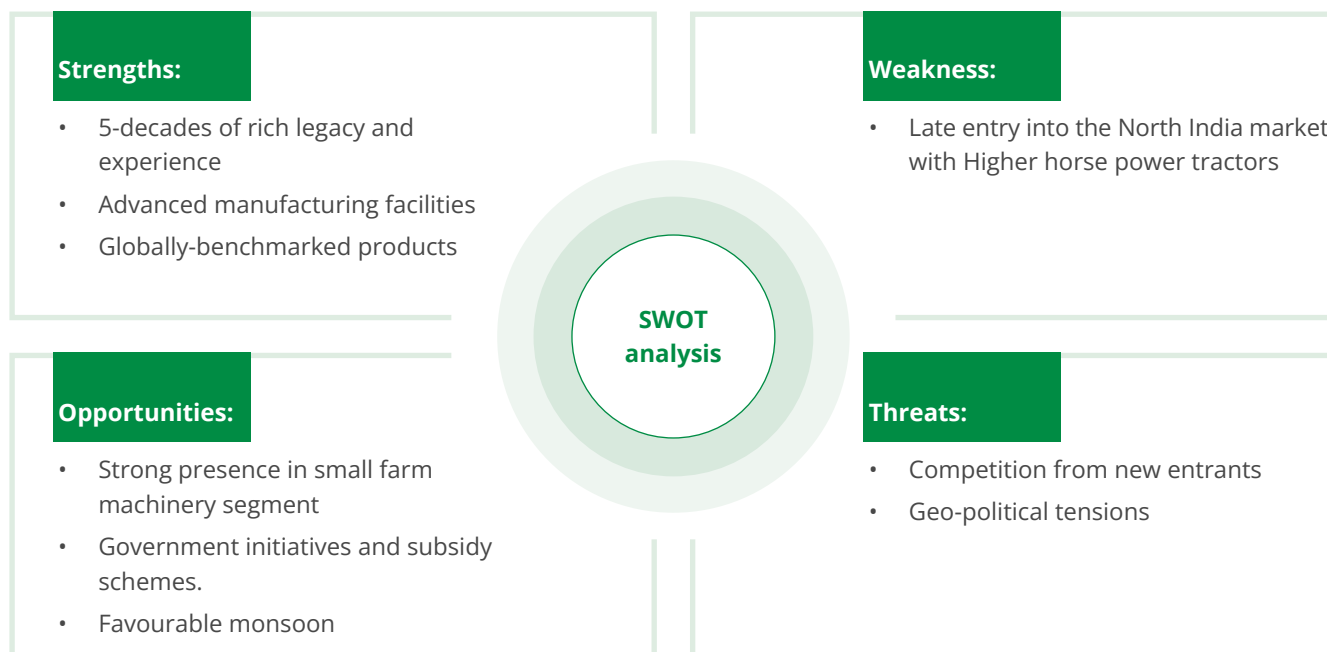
Strengths:

- 5-decades of rich legacy and experience
- Advanced manufacturing facilities
- Globally-benchmarked products

Weakness:

- Late entry into the North India market with Higher horse power tractors

SWOT analysis

Opportunities:

- Strong presence in small farm machinery segment
- Government initiatives and subsidy schemes.
- Favourable monsoon

Threats:

- Competition from new entrants
- Geo-political tensions